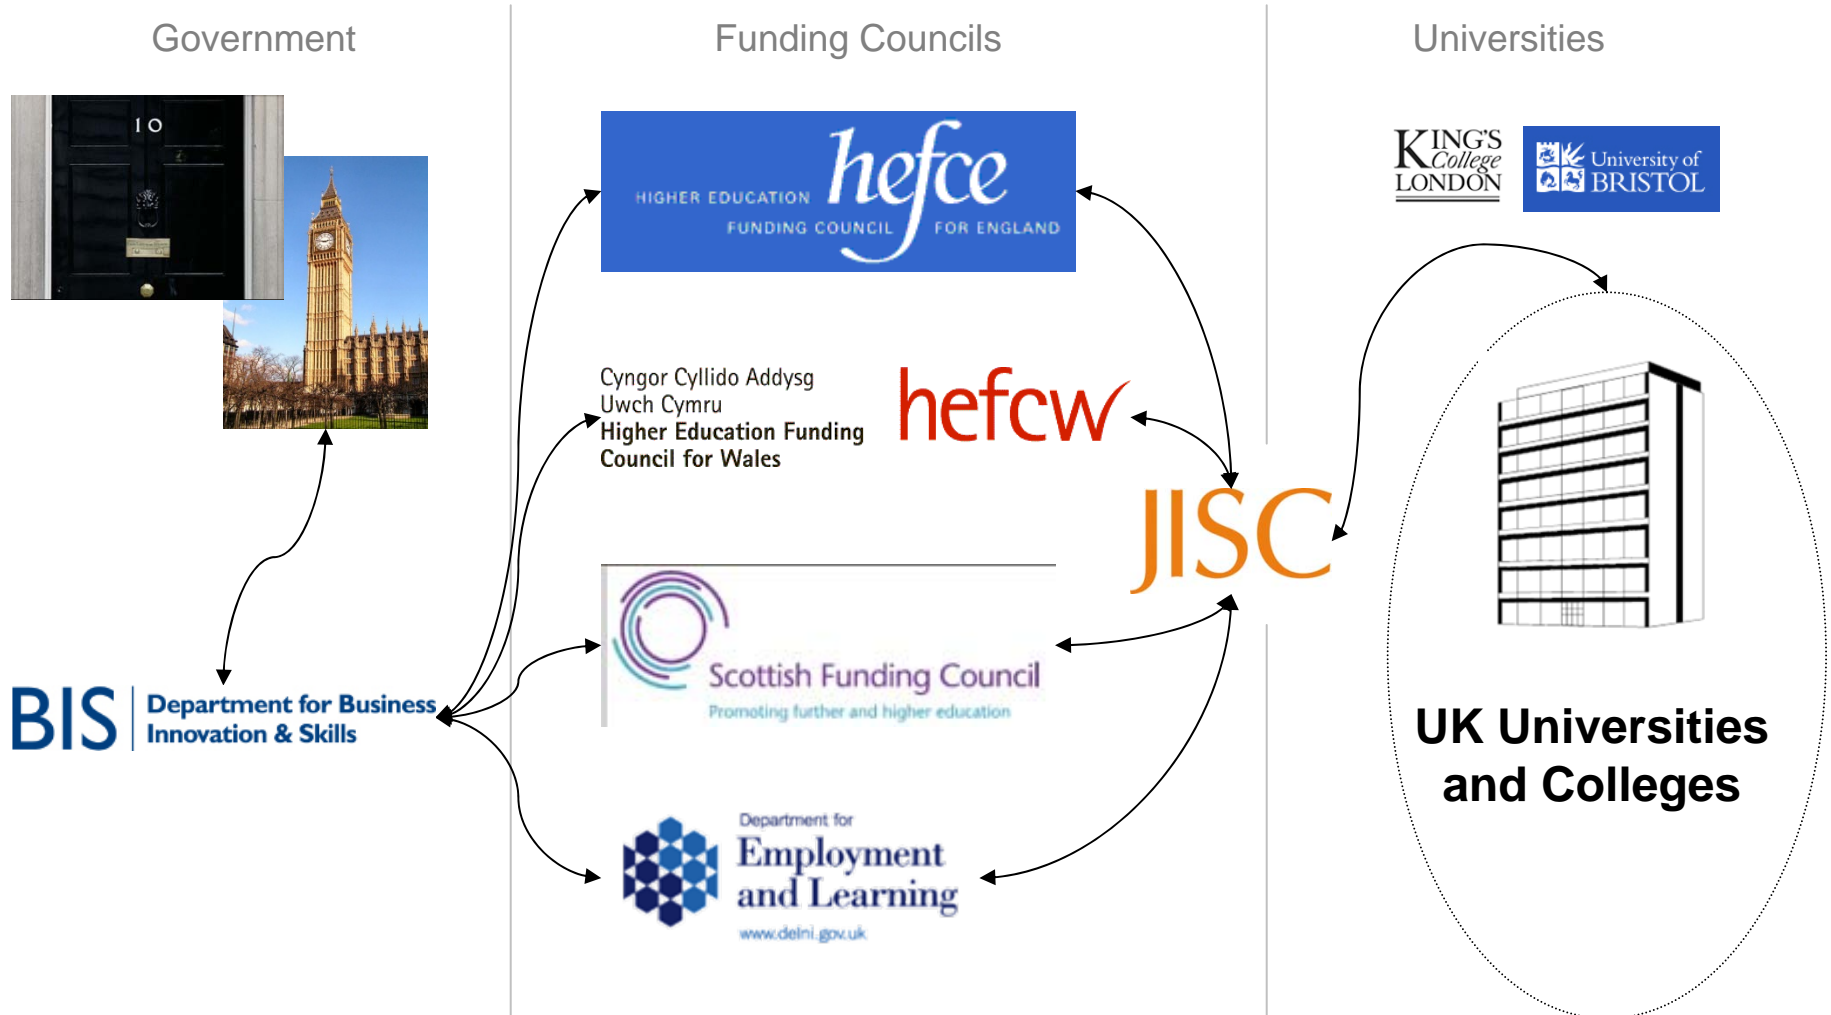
Government

Funding Councils

Universities

10

HIGHER EDUCATION hefce FUNDING COUNCIL FOR ENGLAND

KING'S College LONDON

University of BRISTOL

Cyngor Cyllido Addysg Uwch Cymru
Higher Education Funding Council for Wales

hefcw

JISC

Scottish Funding Council
Promoting further and higher education

BIS Department for Business Innovation & Skills

Department for
Employment and Learning
www.delni.gov.uk

UK Universities and Colleges